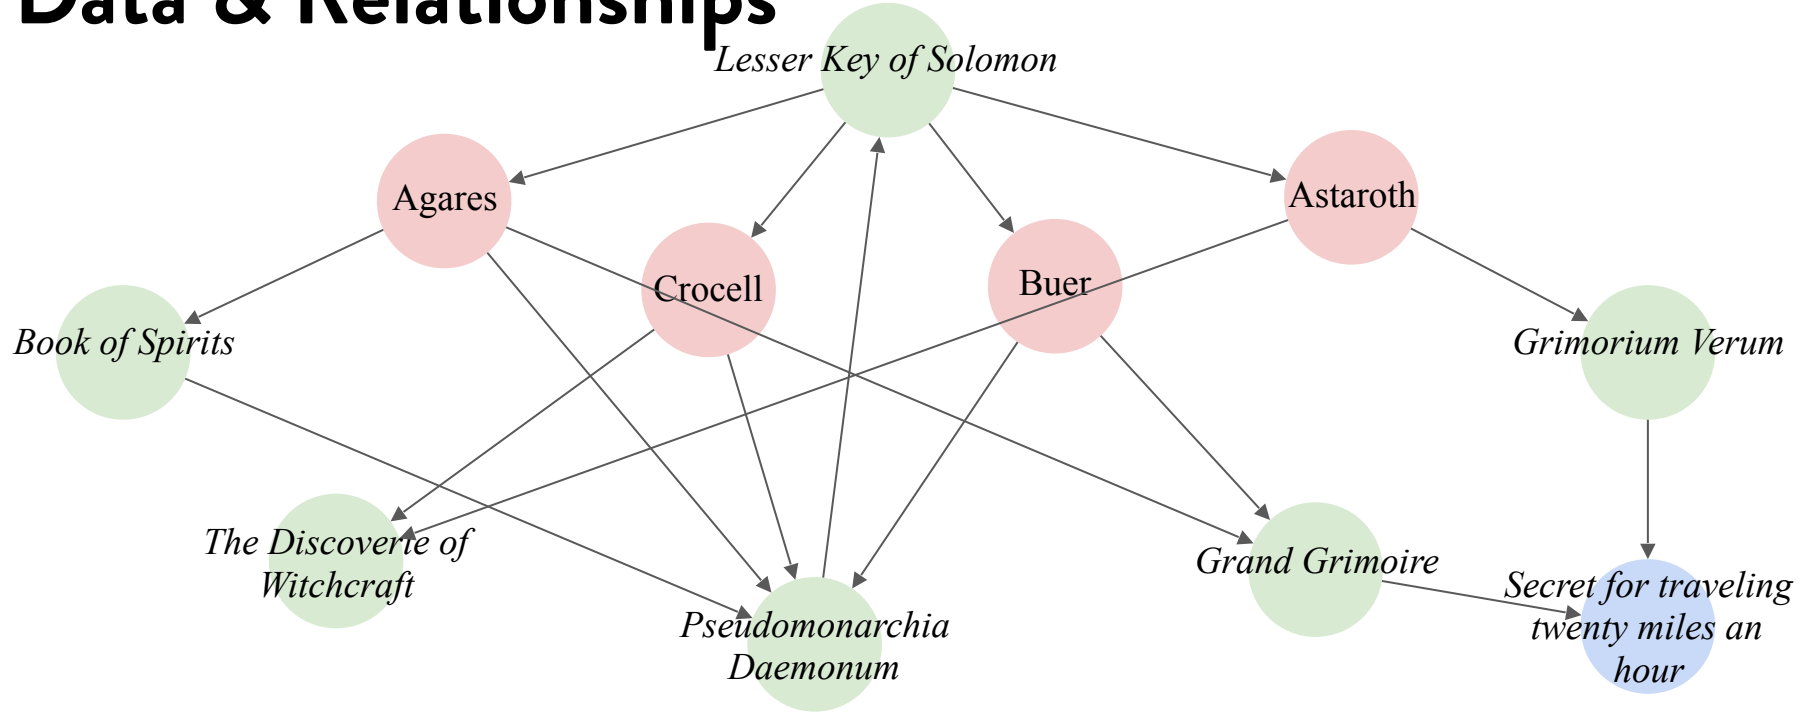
Data & Relationships

Lesser Key of Solomon

Agares

Astaroth

Crocell

Buer

Book of Spirits

Grimorium Verum

The Discoverie of Witchcraft

Grand Grimoire

Secret for traveling twenty miles an hour

Pseudomonarchia Daemonum